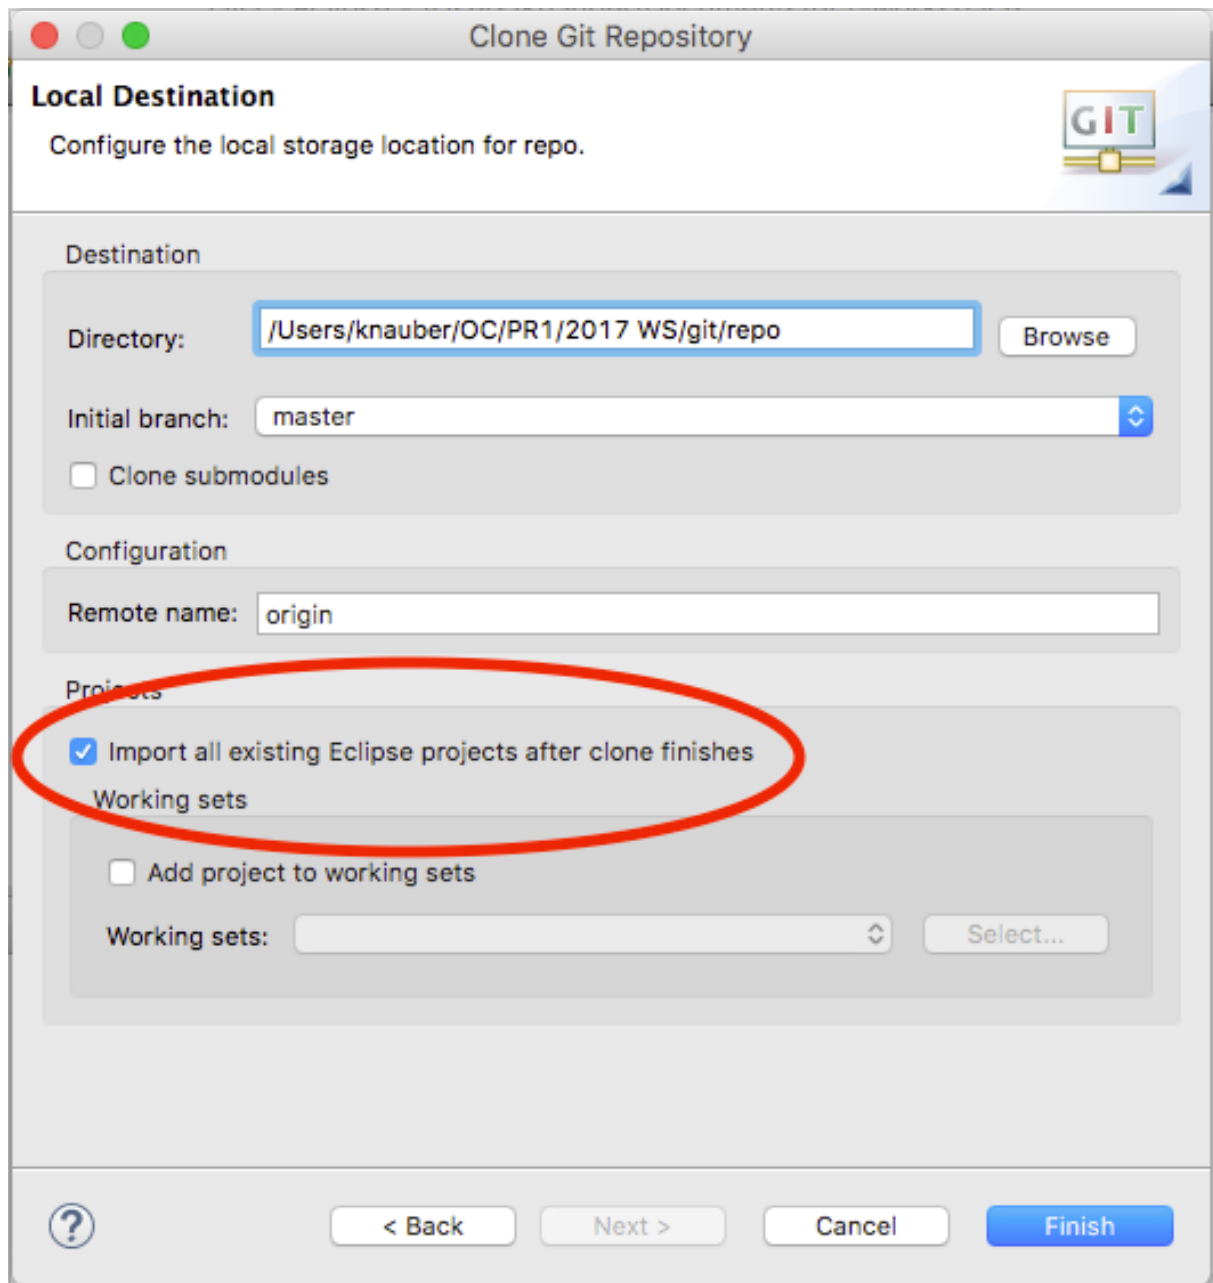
Clone Git Repository

Local Destination

Configure the local storage location for repo.

GIT

Destination

Directory: /Users/knauber/OC/PR1/2017 WS/git/repo Browse

Initial branch: master

Clone submodules

Configuration

Remote name: origin

Proj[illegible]

Import all existing Eclipse projects after clone finishes

Working sets

Add project to working sets

Working sets: Select...

?

< Back Next > Cancel Finish